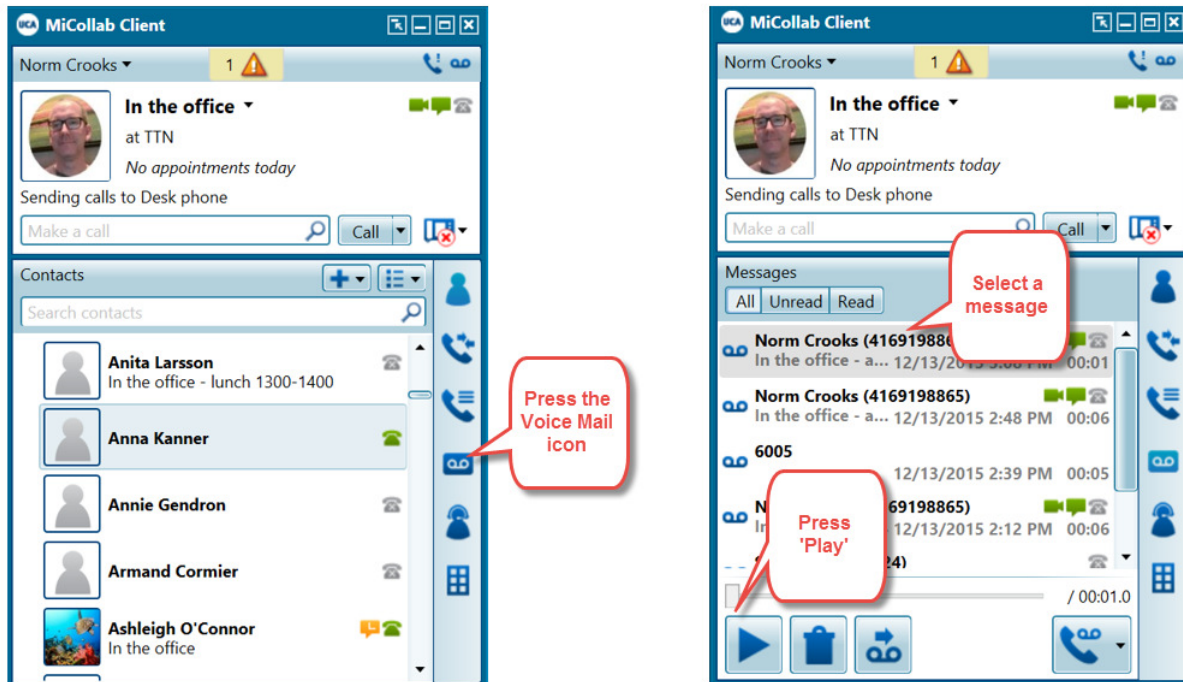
UCA MiCollab Client

Norm Crooks ▾ 1

In the office ▾

at TTN

No appointments today

Sending calls to Desk phone

Make a call

Call

Contacts

Search contacts

Anita Larsson
In the office - lunch 1300-1400

Anna Kanner

Annie Gendron

Armand Cormier

Ashleigh O'Connor
In the office

Press the Voice Mail icon

UCA MiCollab Client

Norm Crooks ▾ 1

In the office ▾

at TTN

No appointments today

Sending calls to Desk phone

Make a call

Call

Messages

All Unread Read

Select a message

Norm Crooks (41691988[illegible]
In the office - a... 12/13/2015 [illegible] 00:01

Norm Crooks (4169198865)
In the office - a... 12/13/2015 2:48 PM 00:06

6005
12/13/2015 2:39 PM 00:05

N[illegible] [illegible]69198865)
In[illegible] 12/13/2015 2:12 PM 00:06

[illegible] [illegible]24)

Press 'Play'

/ 00:01.0